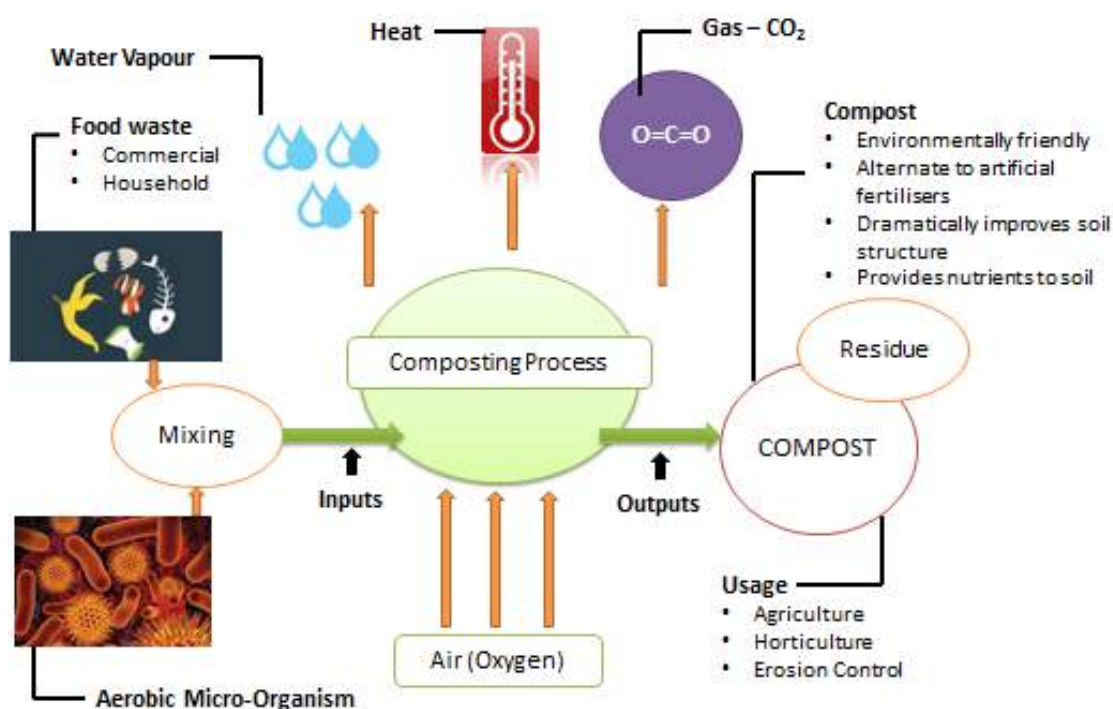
Heat

Gas – $CO_2$

Water Vapour

$O=C=O$

Compost
- Environmentally friendly
- Alternate to artificial fertilisers
- Dramatically improves soil structure
- Provides nutrients to soil

Food waste
- Commercial
- Household

Composting Process

Residue

Mixing

COMPOST

Inputs

Outputs

Usage
- Agriculture
- Horticulture
- Erosion Control

Air (Oxygen)

Aerobic Micro-Organism